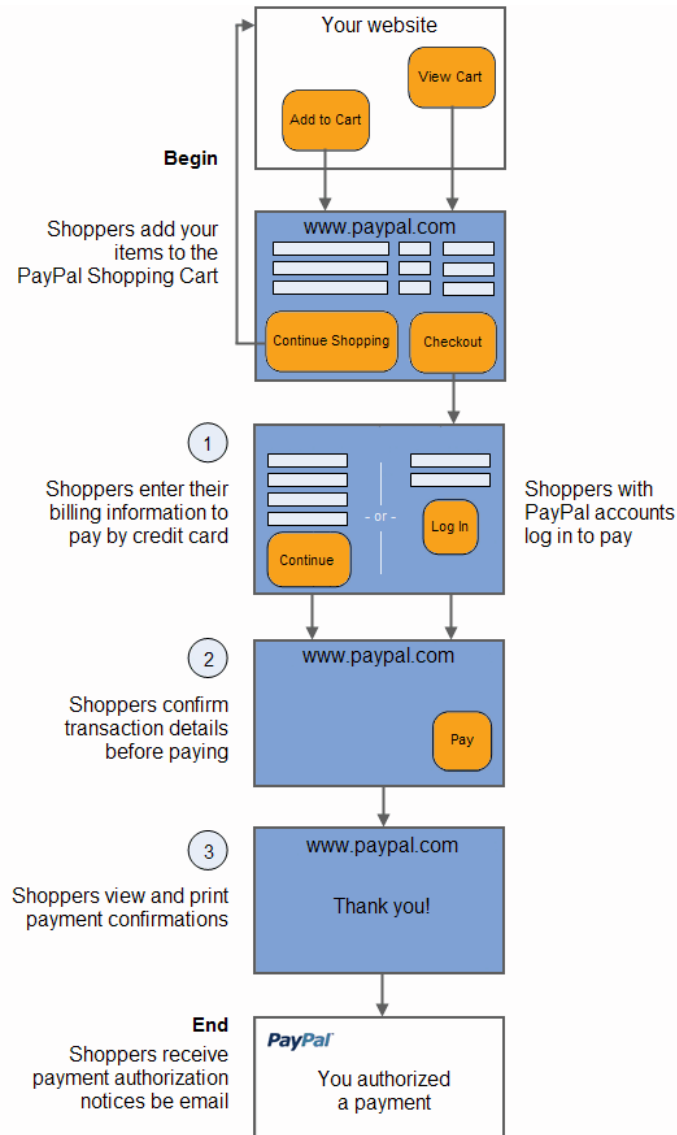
Your website

View Cart

Add to Cart

Begin

Shoppers add your items to the PayPal Shopping Cart

www.paypal.com

Continue Shopping

Checkout

1

Shoppers enter their billing information to pay by credit card

- or -

Log In

Continue

Shoppers with PayPal accounts log in to pay

2

Shoppers confirm transaction details before paying

www.paypal.com

Pay

3

Shoppers view and print payment confirmations

www.paypal.com

Thank you!

End

Shoppers receive payment authorization notices be email

PayPal

You authorized a payment